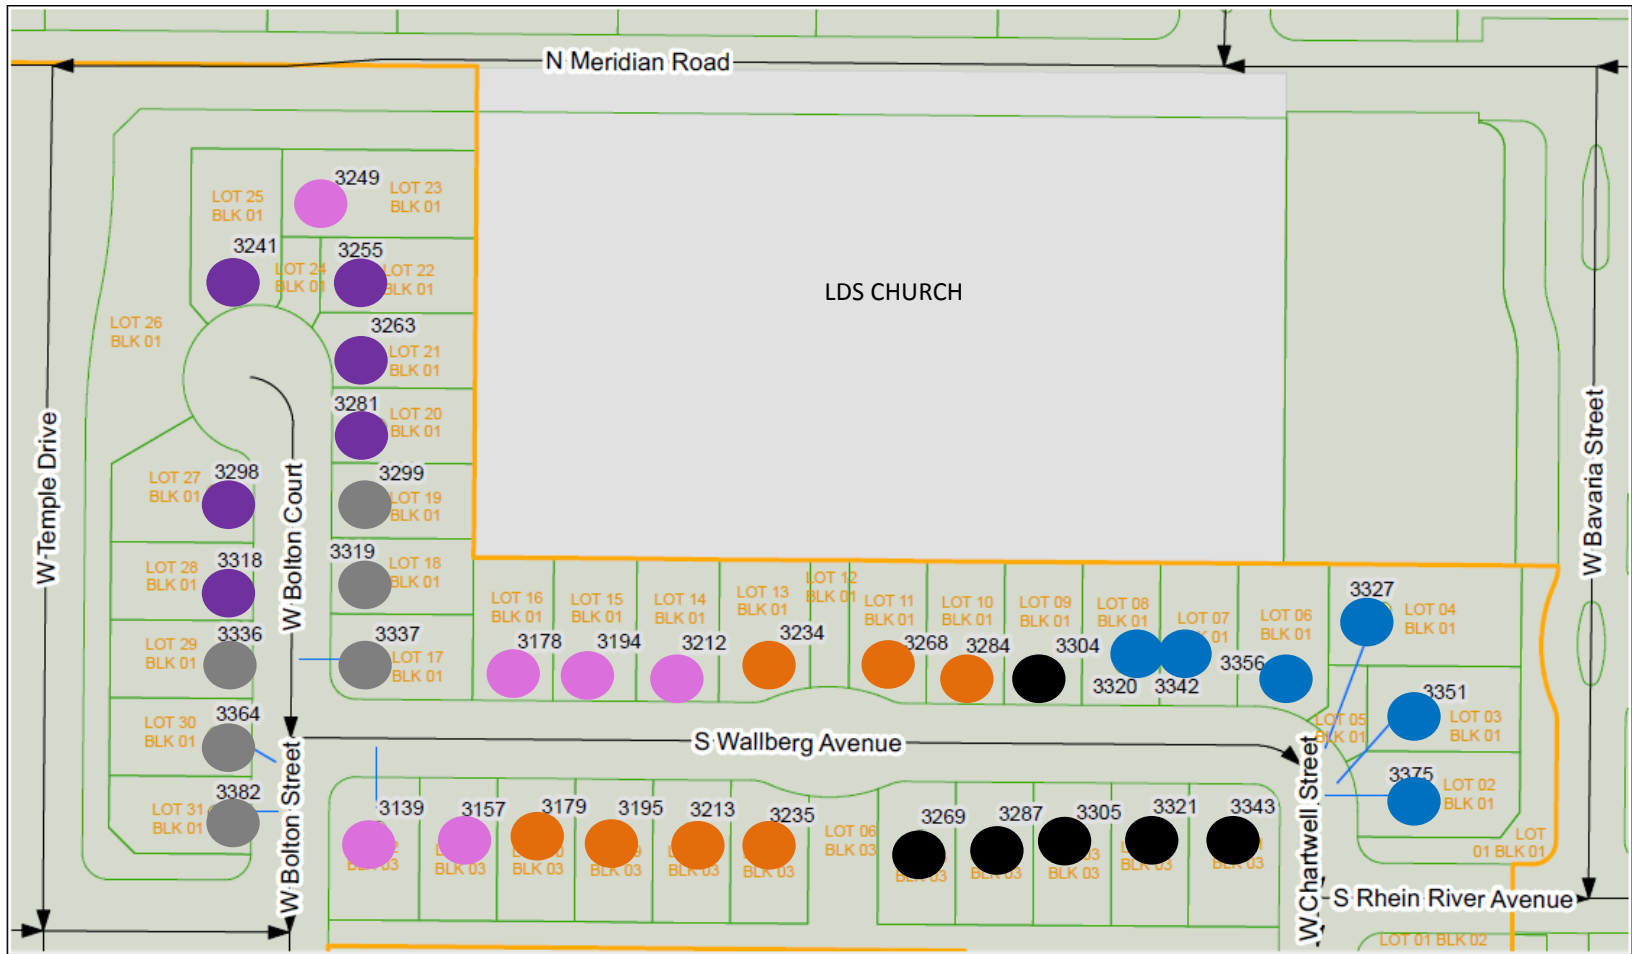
N Meridian Road

LDS CHURCH

W Temple Drive

W Bolton Court

W Bolton Street

S Wallberg Avenue

W Chartwell Street

S Rhein River Avenue

W Bavaria Street

3249
LOT 25 BLK 01
LOT 23 BLK 01
3241
3255
LOT 24 BLK 01
LOT 22 BLK 01
LOT 26 BLK 01
3263
LOT 21 BLK 01
3281
LOT 20 BLK 01
LOT 27 BLK 01
3298
3299
LOT 19 BLK 01
LOT 28 BLK 01
3318
3319
LOT 18 BLK 01
LOT 29 BLK 01
3336
3337
LOT 17 BLK 01
LOT 30 BLK 01
3364
LOT 31 BLK 01
3382

LOT 16 BLK 01
LOT 15 BLK 01
LOT 14 BLK 01
LOT 13 BLK 01
LOT 12 BLK 01
LOT 11 BLK 01
LOT 10 BLK 01
LOT 09 BLK 01
LOT 08 BLK 01
LOT 07 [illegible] 01
LOT 06 BLK 01
3327
LOT 04 BLK 01
3178
3194
3212
3234
3268
3284
3304
3320
3342
3356
3351
LOT 03 BLK 01
LOT 05 BLK 01
3375
LOT 02 BLK 01
LOT 01 BLK 01

3139
3157
3179
3195
3213
3235
LOT 06 BLK 03
3269
3287
3305
3321
3343
BLK 03
BLK 03
BLK 03
BLK 03
BLK 03
BLK 03
BLK 03
BLK 03
BLK 03
BLK 03
BLK 03
LOT 01 BLK 02